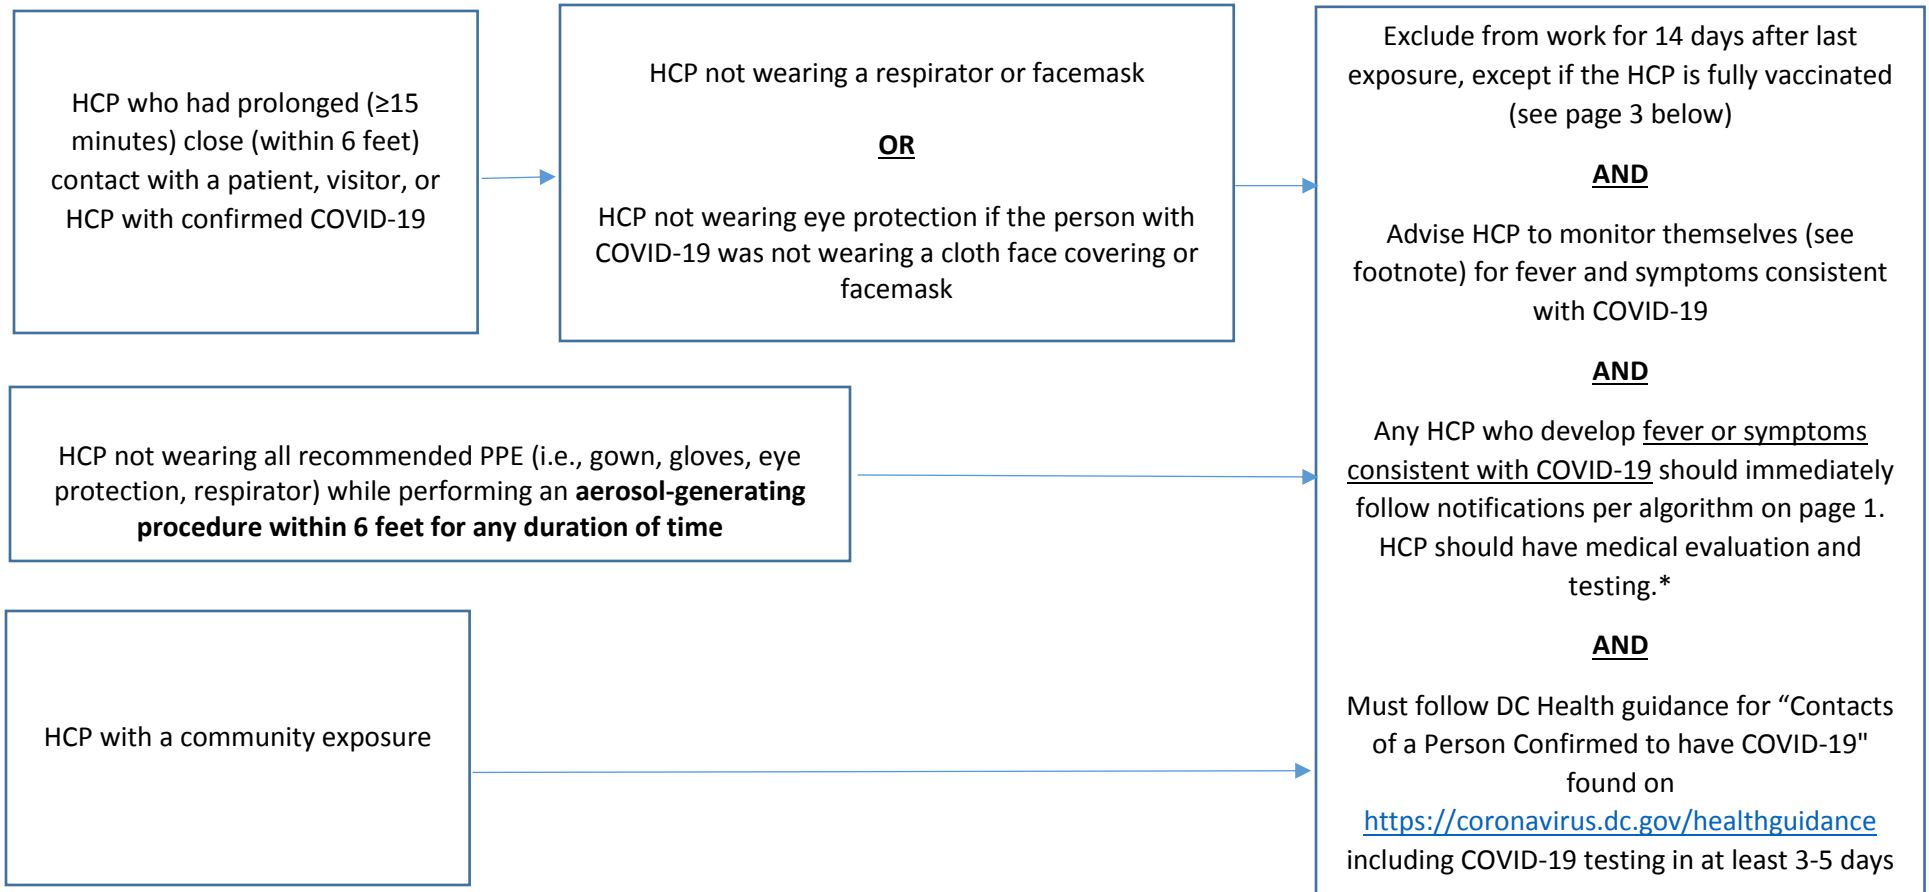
HCP who had prolonged (≥15 minutes) close (within 6 feet) contact with a patient, visitor, or HCP with confirmed COVID-19

HCP not wearing a respirator or facemask

OR

HCP not wearing eye protection if the person with COVID-19 was not wearing a cloth face covering or facemask

Exclude from work for 14 days after last exposure, except if the HCP is fully vaccinated (see page 3 below)

AND

Advise HCP to monitor themselves (see footnote) for fever and symptoms consistent with COVID-19

AND

Any HCP who develop fever or symptoms consistent with COVID-19 should immediately follow notifications per algorithm on page 1. HCP should have medical evaluation and testing.*

AND

Must follow DC Health guidance for “Contacts of a Person Confirmed to have COVID-19" found on https://coronavirus.dc.gov/healthguidance including COVID-19 testing in at least 3-5 days

HCP not wearing all recommended PPE (i.e., gown, gloves, eye protection, respirator) while performing an **aerosol-generating procedure within 6 feet for any duration of time**

HCP with a community exposure